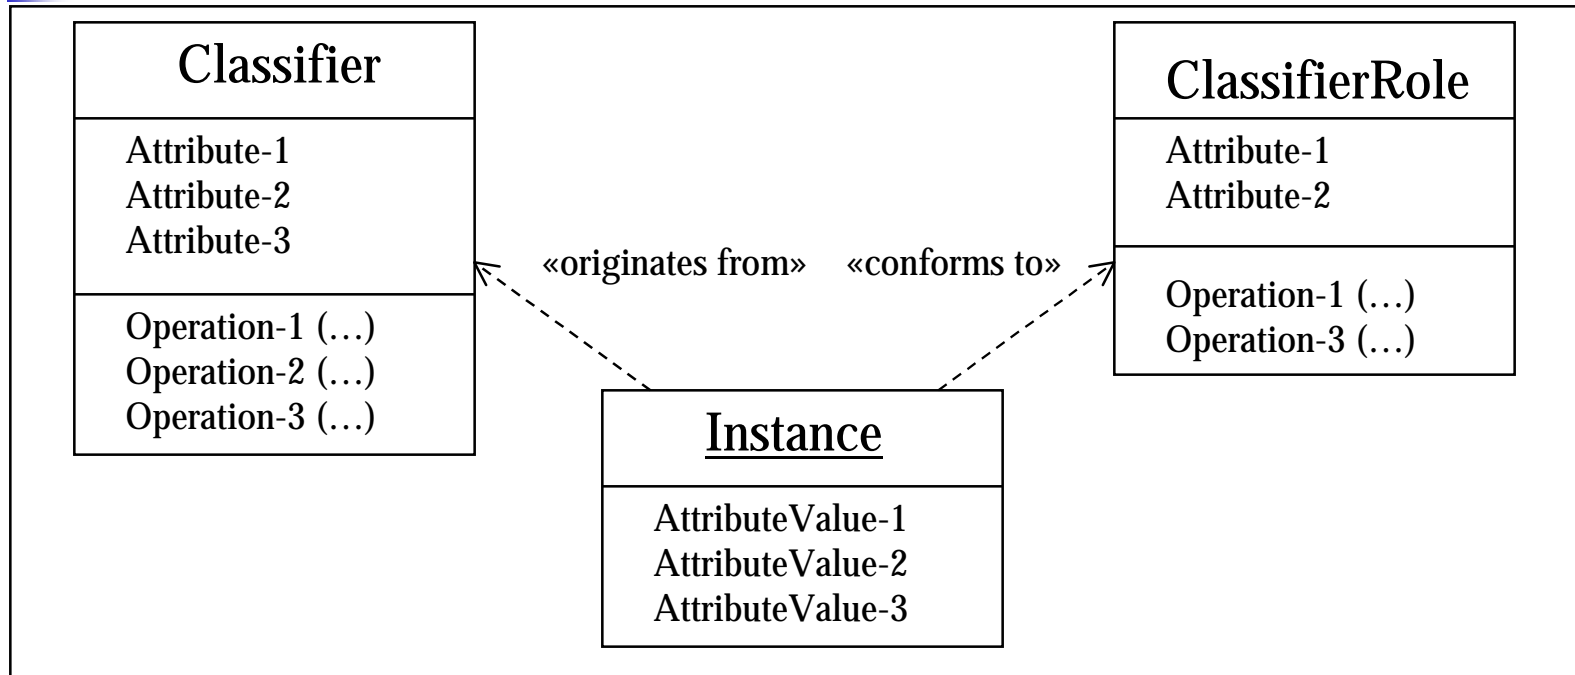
Classifier

Attribute-1
Attribute-2
Attribute-3

Operation-1 (…)
Operation-2 (…)
Operation-3 (…)

«originates from»

«conforms to»

ClassifierRole

Attribute-1
Attribute-2

Operation-1 (…)
Operation-3 (…)

Instance

AttributeValue-1
AttributeValue-2
AttributeValue-3